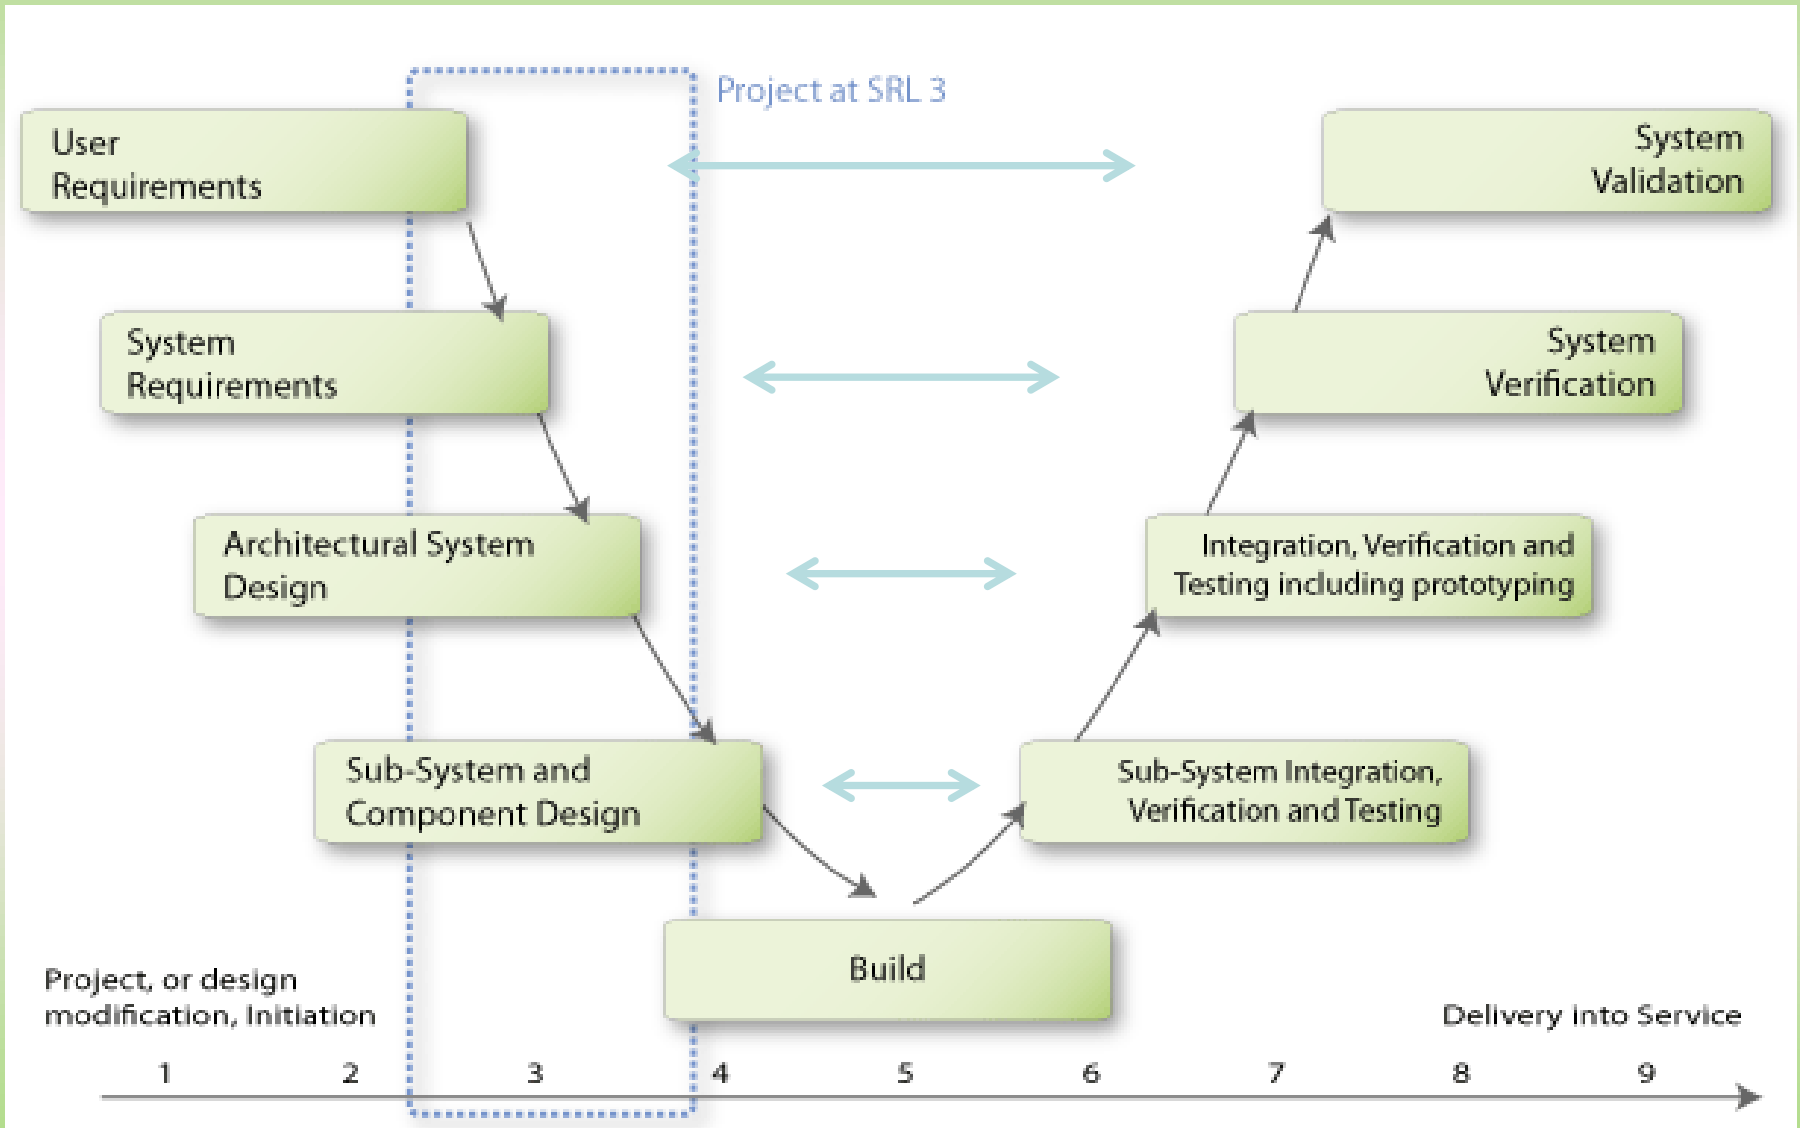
Project at SRL 3

User Requirements

System Validation

System Requirements

System Verification

Architectural System Design

Integration, Verification and Testing including prototyping

Sub-System and Component Design

Sub-System Integration, Verification and Testing

Build

Project, or design modification, Initiation

Delivery into Service

1 2 3 4 5 6 7 8 9